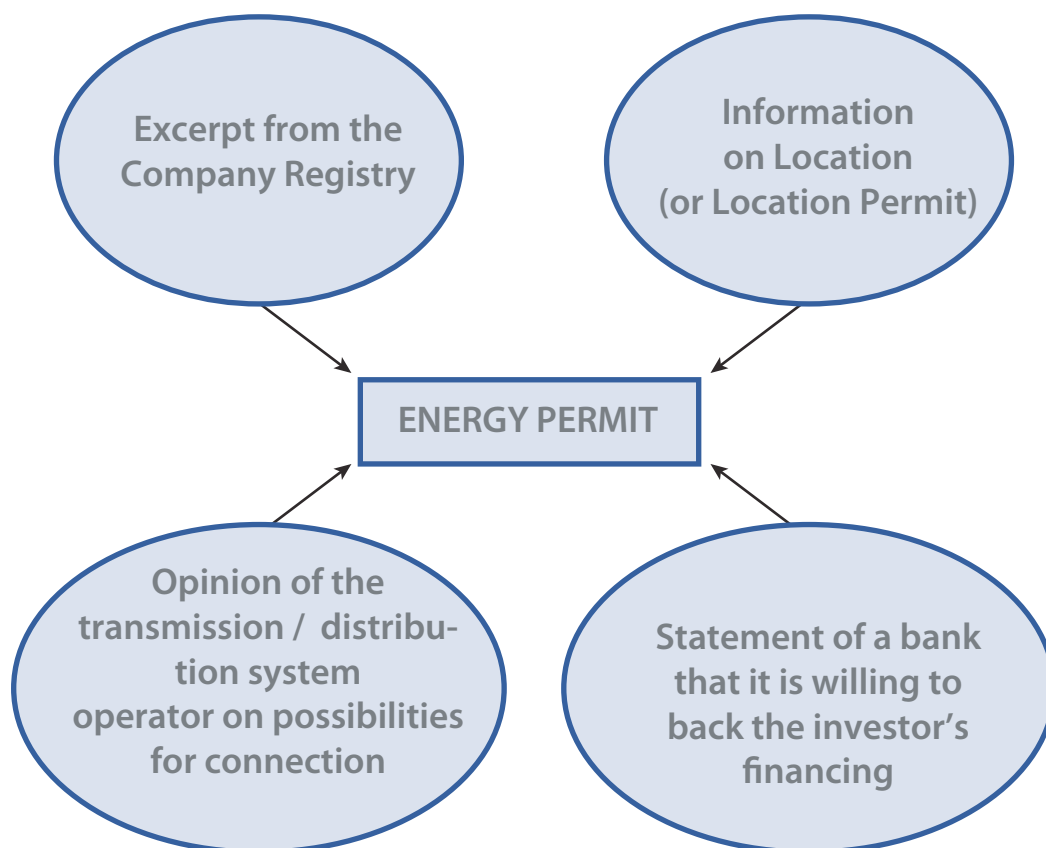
Excerpt from the Company Registry

Information on Location (or Location Permit)

ENERGY PERMIT

Opinion of the transmission / distribution system operator on possibilities for connection

Statement of a bank that it is willing to back the investor’s financing